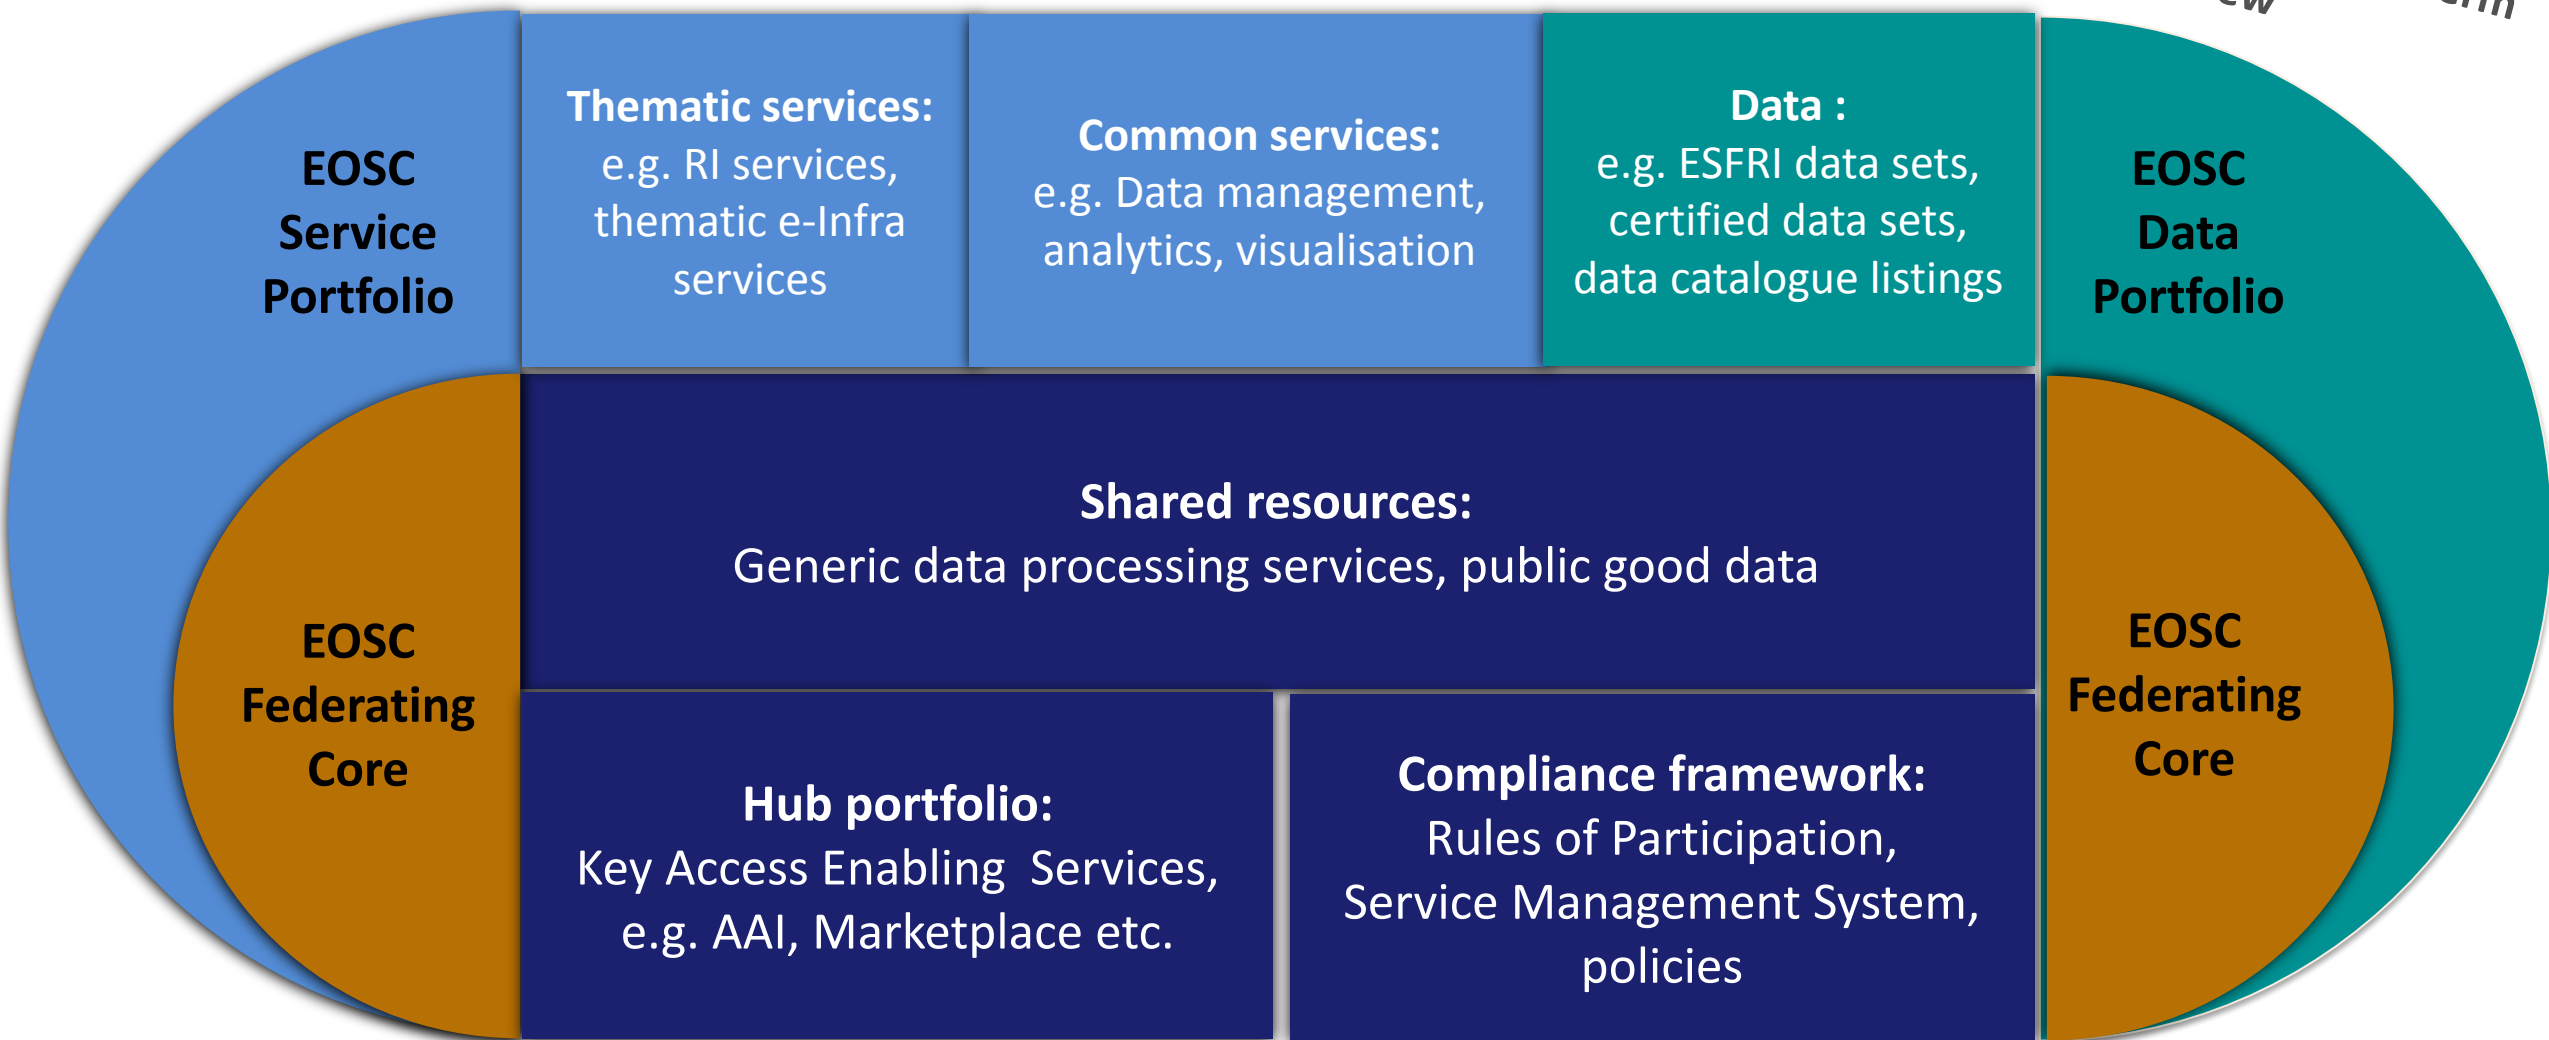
EOSC Service Portfolio

Thematic services:
e.g. RI services, thematic e-Infra services

Common services:
e.g. Data management, analytics, visualisation

Data :
e.g. ESFRI data sets, certified data sets, data catalogue listings

EOSC Data Portfolio

EOSC Federating Core

Shared resources:
Generic data processing services, public good data

EOSC Federating Core

Hub portfolio:
Key Access Enabling Services, e.g. AAI, Marketplace etc.

Compliance framework:
Rules of Participation, Service Management System, policies